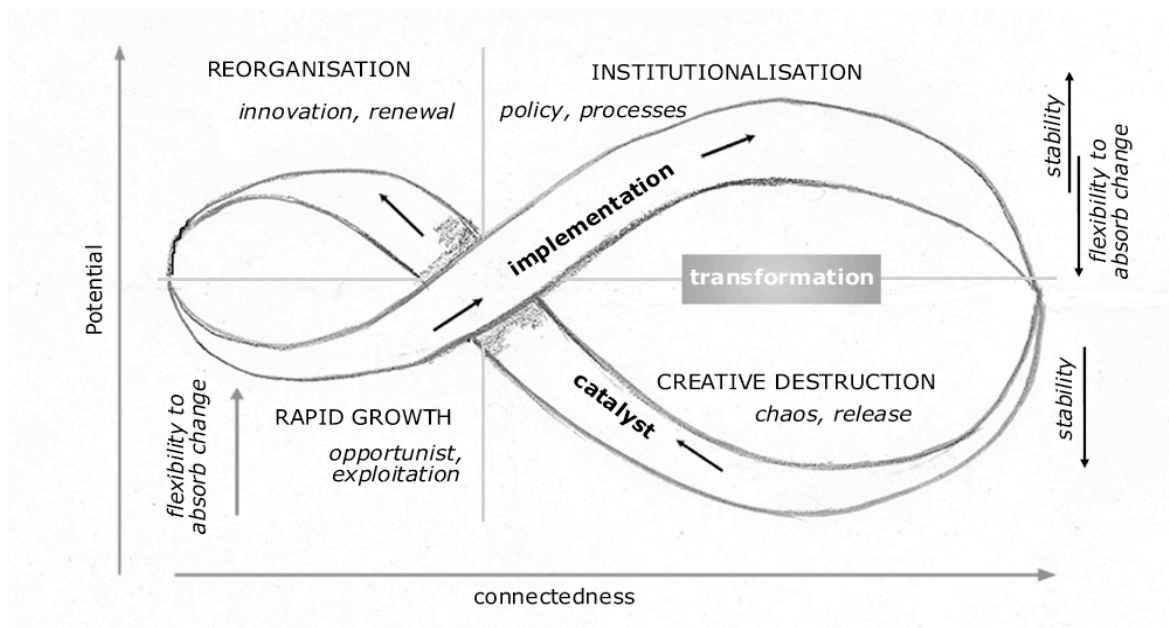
REORGANISATION
innovation, renewal

INSTITUTIONALISATION
policy, processes

stability

flexibility to absorb change

implementation

transformation

Potential

flexibility to absorb change

RAPID GROWTH
opportunist, exploitation

catalyst

CREATIVE DESTRUCTION
chaos, release

stability

connectedness